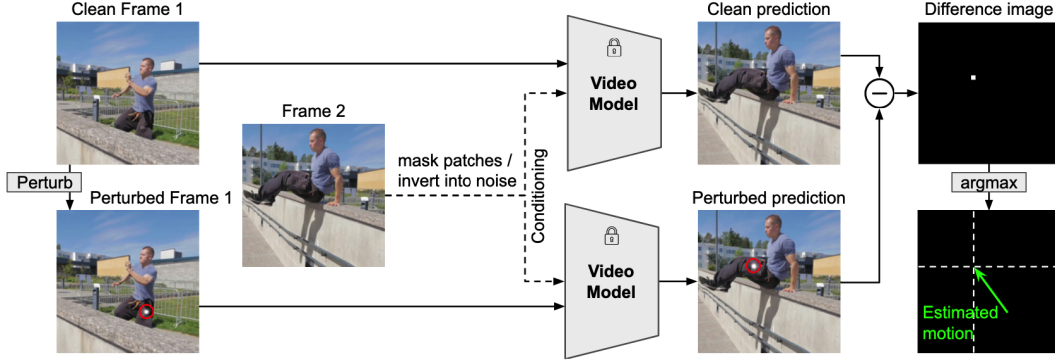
Clean Frame 1

Frame 2

Video Model

Clean prediction

Difference image

Perturb

Perturbed Frame 1

mask patches / invert into noise

Conditioning

Video Model

Perturbed prediction

argmax

Estimated motion